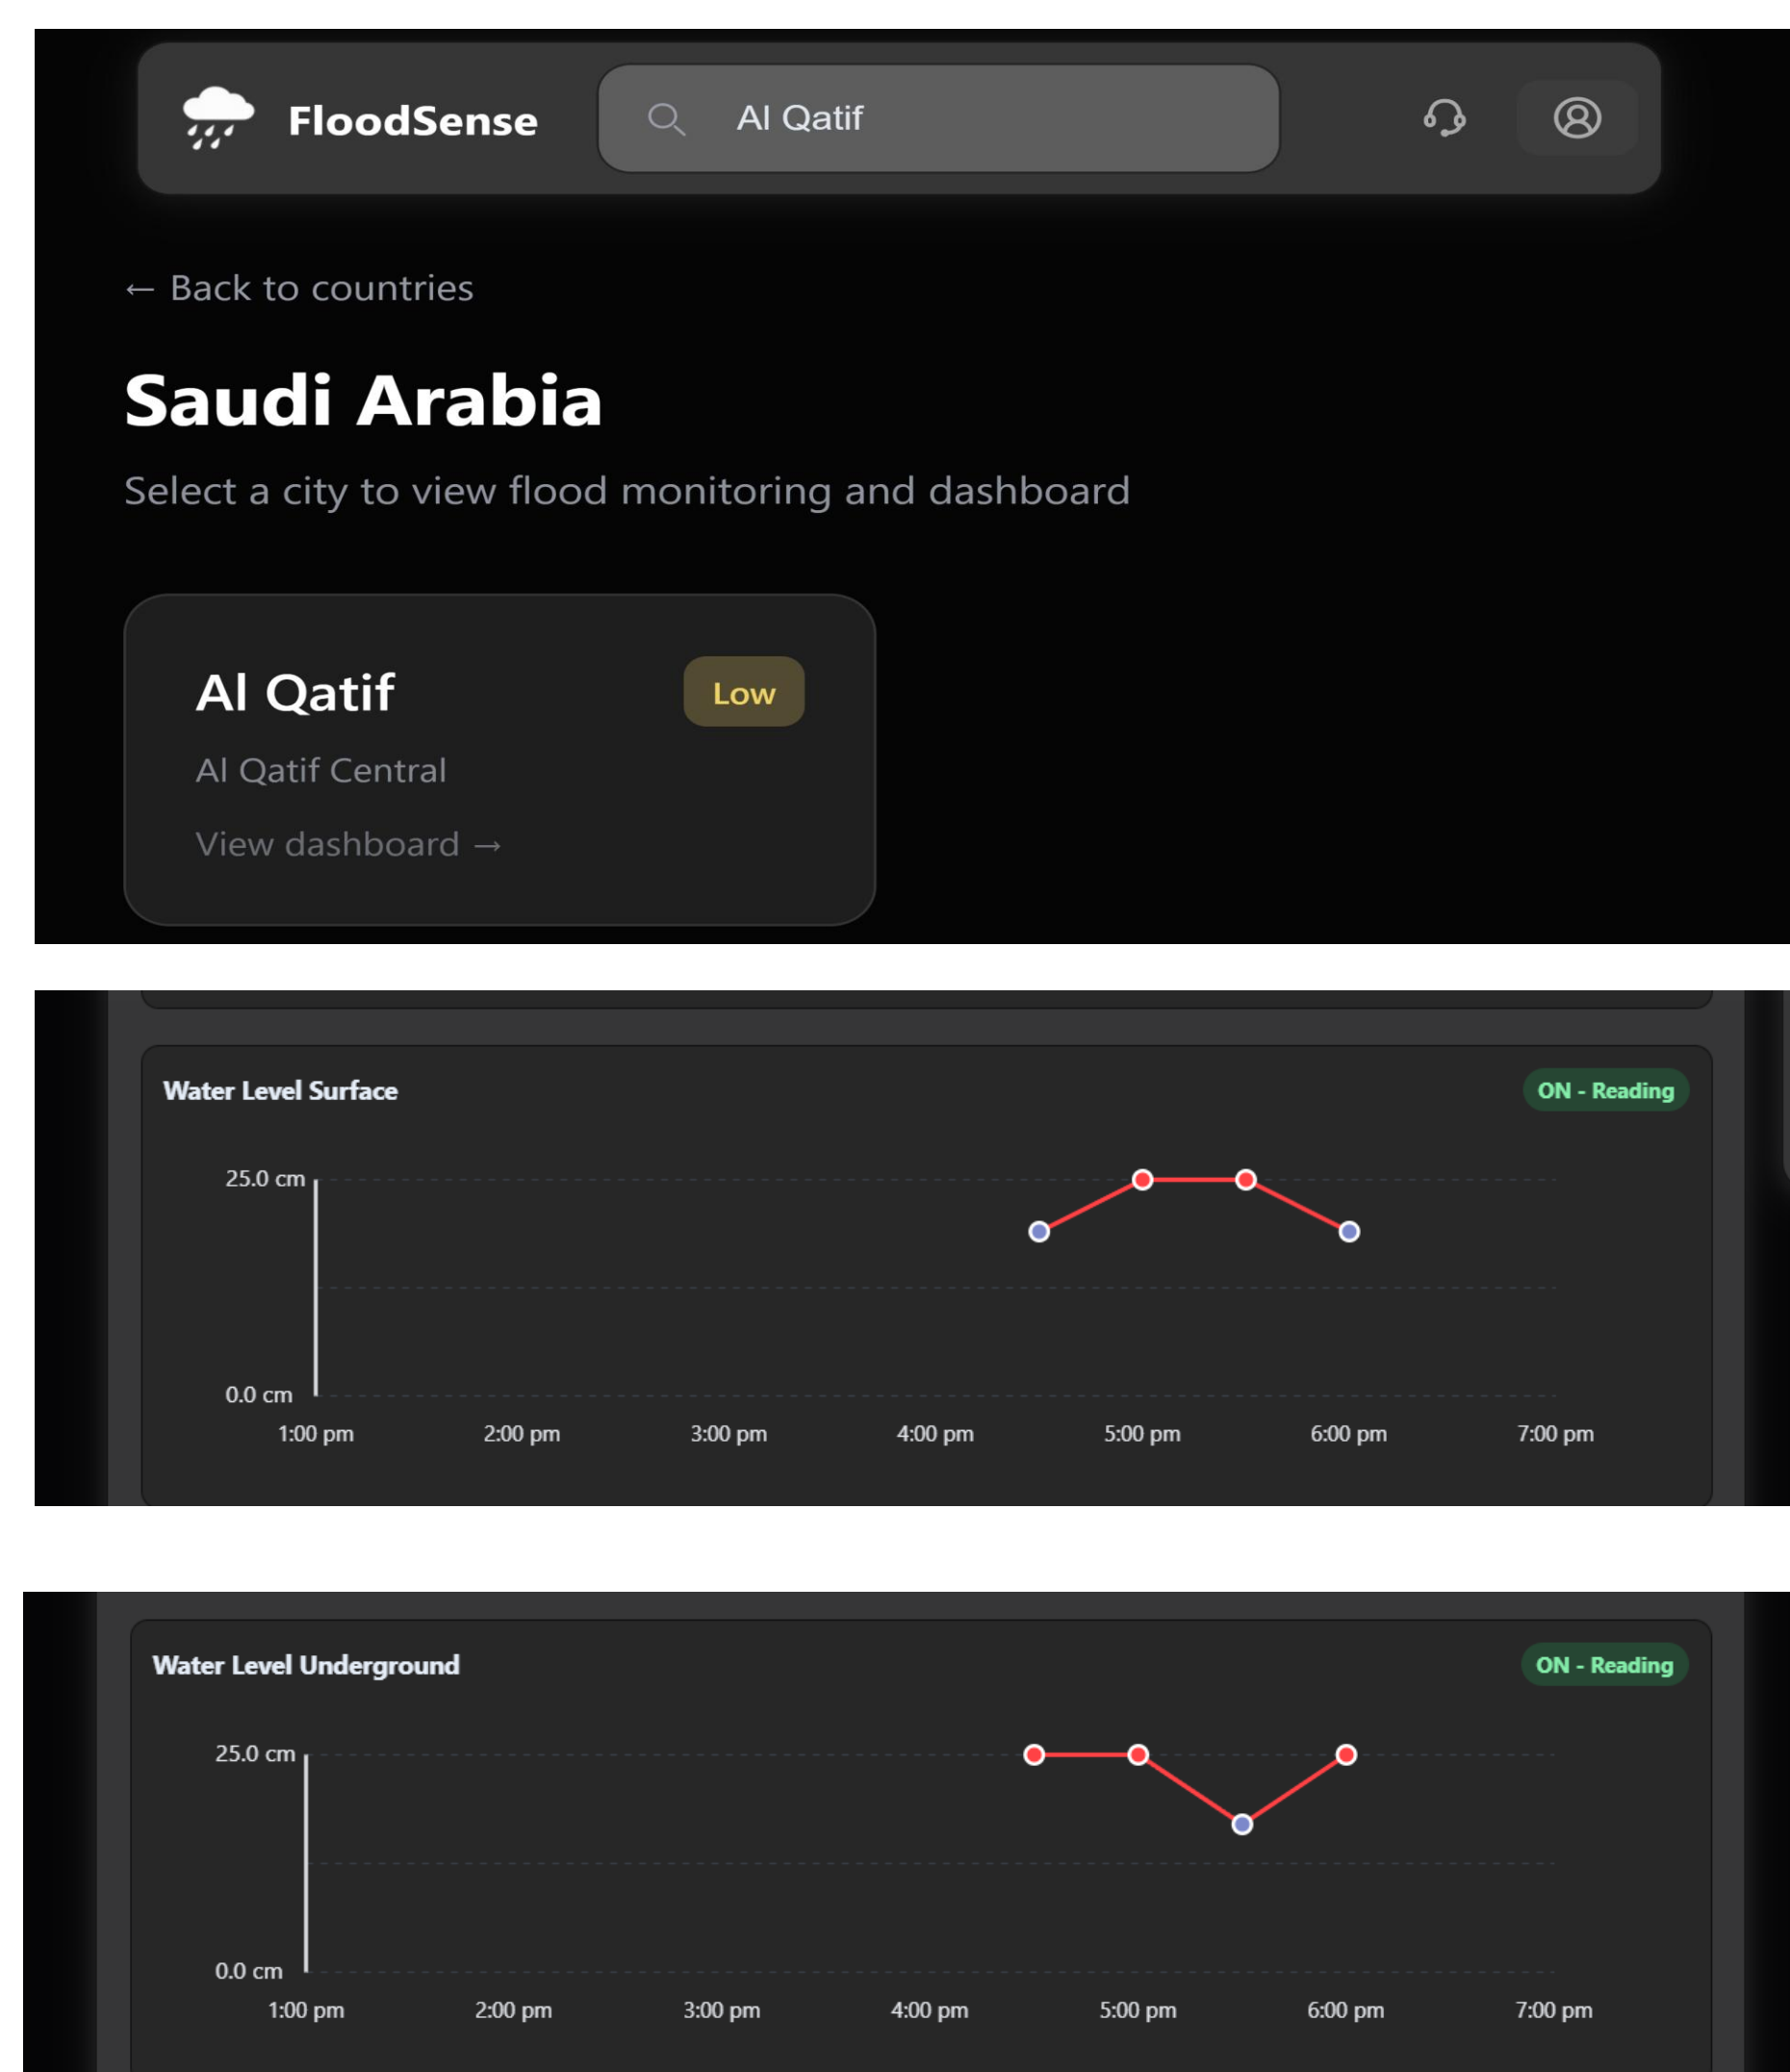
FloodSense

Al Qatif

← Back to countries

Saudi Arabia

Select a city to view flood monitoring and dashboard

Al Qatif

Low

Al Qatif Central

View dashboard →

Water Level Surface

ON - Reading

25.0 cm

0.0 cm

1:00 pm 2:00 pm 3:00 pm 4:00 pm 5:00 pm 6:00 pm 7:00 pm

Water Level Underground

ON - Reading

25.0 cm

0.0 cm

1:00 pm 2:00 pm 3:00 pm 4:00 pm 5:00 pm 6:00 pm 7:00 pm